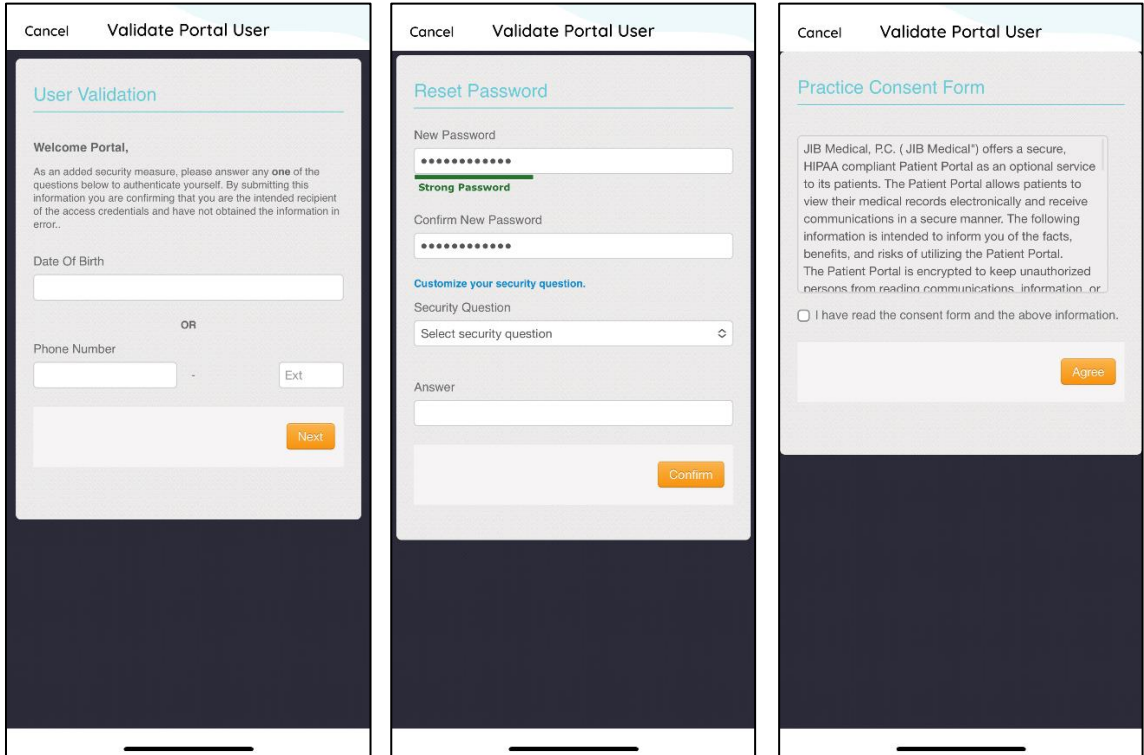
Cancel Validate Portal User

User Validation

Welcome Portal,

As an added security measure, please answer any **one** of the questions below to authenticate yourself. By submitting this information you are confirming that you are the intended recipient of the access credentials and have not obtained the information in error..

Date Of Birth

OR

Phone Number

-

Ext

Next

Cancel Validate Portal User

Reset Password

New Password

••••••••••••

Strong Password

Confirm New Password

••••••••••••

Customize your security question.

Security Question

Select security question

Answer

Confirm

Cancel Validate Portal User

Practice Consent Form

JIB Medical, P.C. ( JIB Medical") offers a secure, HIPAA compliant Patient Portal as an optional service to its patients. The Patient Portal allows patients to view their medical records electronically and receive communications in a secure manner. The following information is intended to inform you of the facts, benefits, and risks of utilizing the Patient Portal. The Patient Portal is encrypted to keep unauthorized persons from reading communications, information, or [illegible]

I have read the consent form and the above information.

Agree